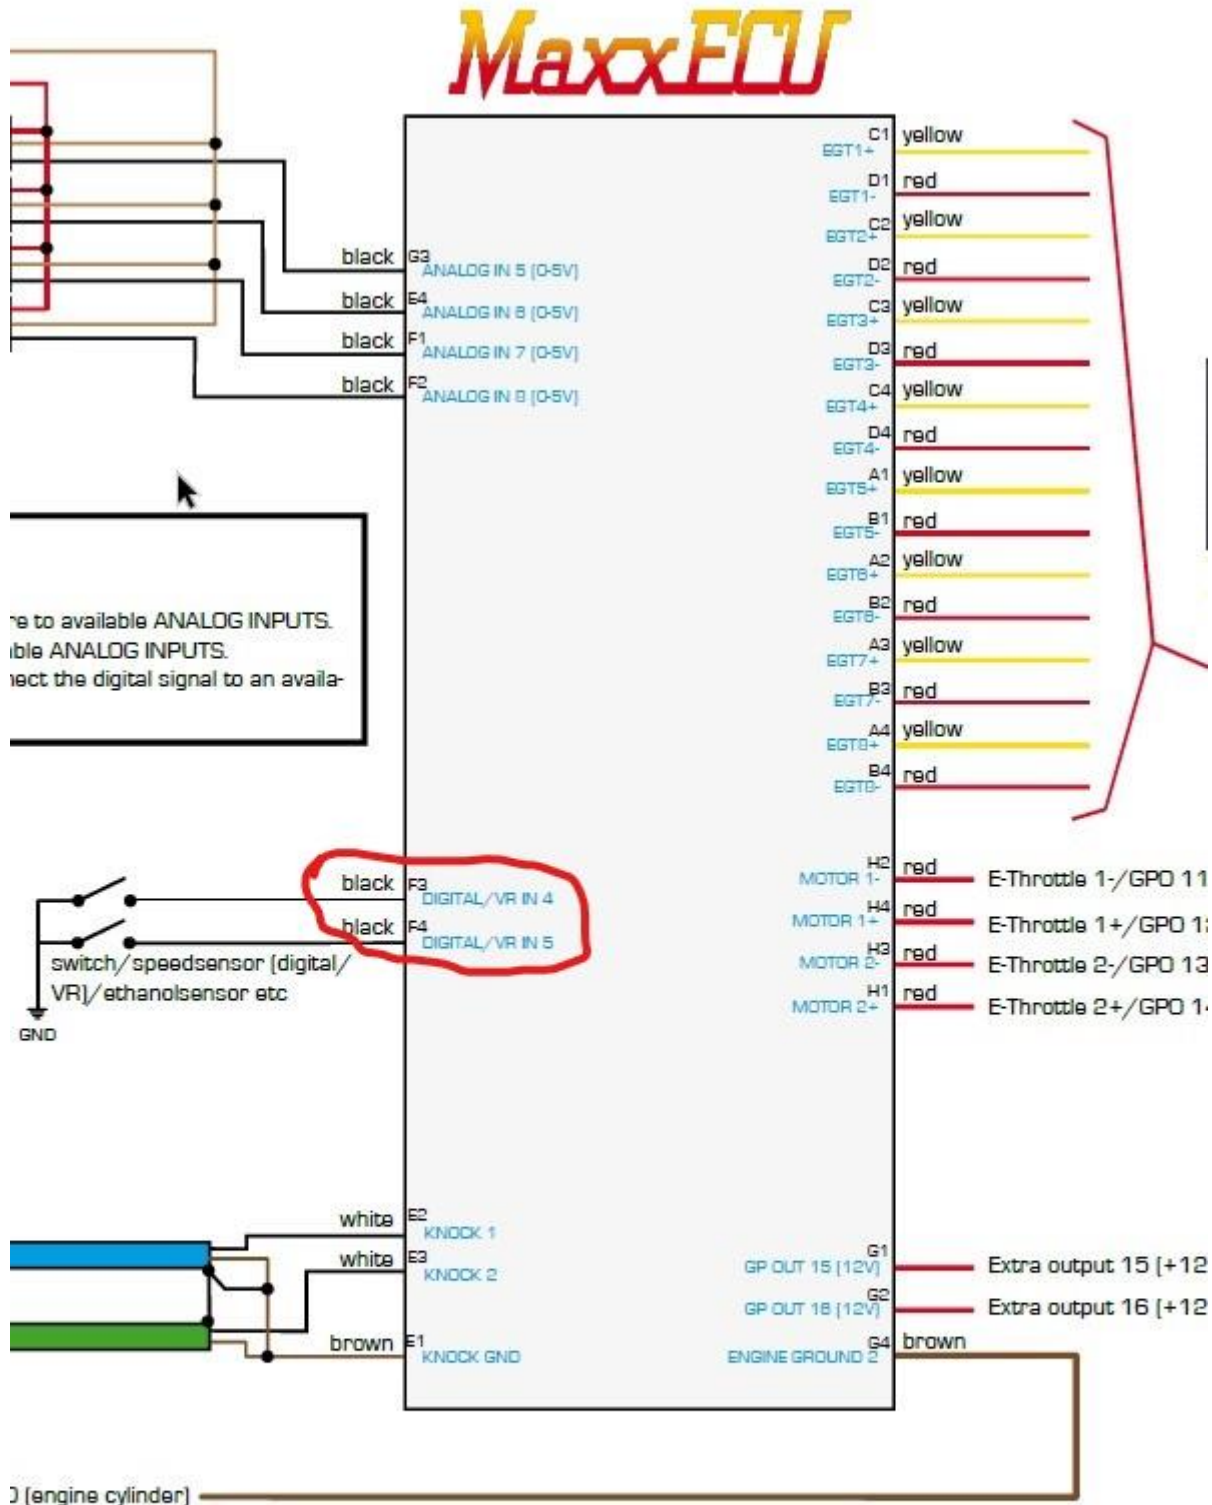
MaxxECU

black G3 ANALOG IN 5 (0-5V)
black E4 ANALOG IN 6 (0-5V)
black F1 ANALOG IN 7 (0-5V)
black F2 ANALOG IN 8 (0-5V)

re to available ANALOG INPUTS.
ble ANALOG INPUTS.
nect the digital signal to an availa-

C1 EGT1+ yellow
D1 EGT1- red
C2 EGT2+ yellow
D2 EGT2- red
C3 EGT3+ yellow
D3 EGT3- red
C4 EGT4+ yellow
D4 EGT4- red
A1 EGT5+ yellow
B1 EGT5- red
A2 EGT6+ yellow
B2 EGT6- red
A3 EGT7+ yellow
B3 EGT7- red
A4 EGT8+ yellow
B4 EGT8- red

black F3 DIGITAL/VR IN 4
black F4 DIGITAL/VR IN 5
switch/speedsensor (digital/VR)/ethanolsensor etc
GND

H2 MOTOR 1- red E-Throttle 1-/GPO 11
H4 MOTOR 1+ red E-Throttle 1+/GPO 1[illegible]
H3 MOTOR 2- red E-Throttle 2-/GPO 13
H1 MOTOR 2+ red E-Throttle 2+/GPO 1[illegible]

white E2 KNOCK 1
white E3 KNOCK 2
brown E1 KNOCK GND

G1 GP OUT 15 (12V) Extra output 15 (+12
G2 GP OUT 16 (12V) Extra output 16 (+12
G4 ENGINE GROUND 2 brown

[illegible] (engine cylinder)